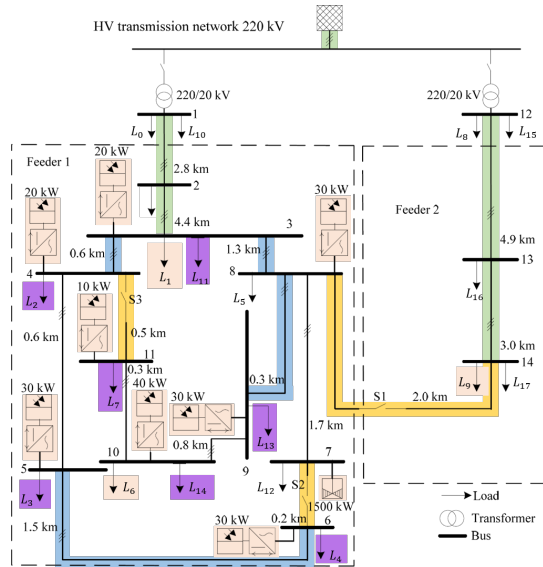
HV transmission network 220 kV

220/20 kV

220/20 kV

1

12

$L_0$

$L_{10}$

$L_8$

$L_{15}$

Feeder 1

Feeder 2

20 kW

2.8 km

2

20 kW

30 kW

4.4 km

3

4.9 km

0.6 km

1.3 km

4

8

13

$L_1$

$L_{11}$

$L_2$

$L_5$

$L_{16}$

S3

10 kW

0.6 km

0.5 km

3.0 km

11

14

0.3 km

$L_9$

$L_{17}$

$L_7$

40 kW

0.3 km

30 kW

30 kW

S1

2.0 km

$L_{13}$

1.7 km

0.8 km

10

9

5

7

$L_6$

$L_{14}$

$L_{12}$

S2

$L_3$

1500 kW

Load

1.5 km

Transformer

30 kW

0.2 km

6

Bus

$L_4$